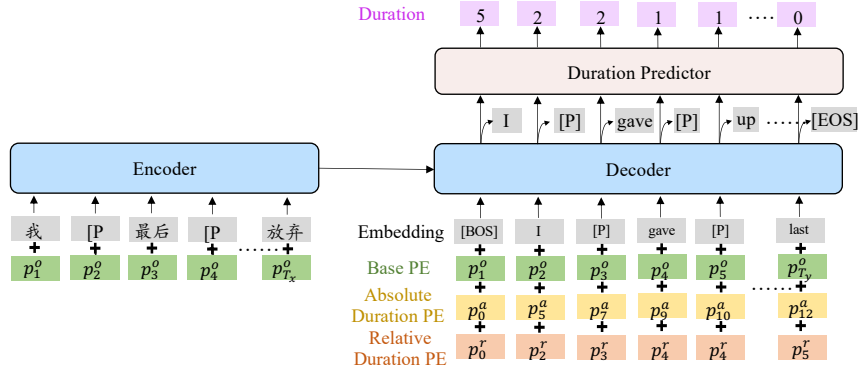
Duration
5
2
2
1
1
......
0

Duration Predictor

I
[P]
gave
[P]
up
......
[EOS]

Encoder

Decoder

我
[P
最后
[P
放弃
......
$p_1^o$
$p_2^o$
$p_3^o$
$p_4^o$
$p_{T_x}^o$

Embedding
[BOS]
I
[P]
gave
[P]
last

Base PE
$p_1^o$
$p_2^o$
$p_3^o$
$p_4^o$
$p_5^o$
$p_{T_y}^o$

Absolute Duration PE
$p_0^a$
$p_5^a$
$p_7^a$
$p_9^a$
$p_{10}^a$
......
$p_{12}^a$

Relative Duration PE
$p_0^r$
$p_2^r$
$p_3^r$
$p_4^r$
$p_4^r$
$p_5^r$